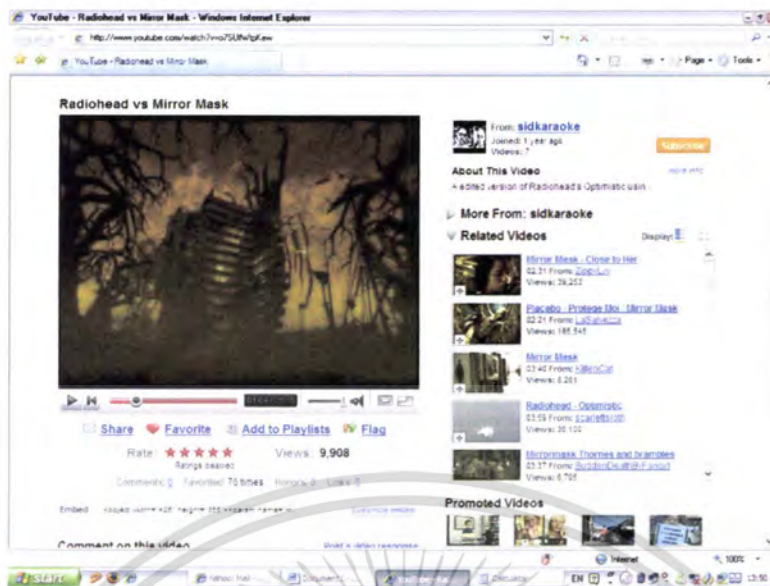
YouTube - Radiohead vs Mirror Mask - Windows Internet Explorer

http://www.youtube.com/watch?v=o7SUfhfpKew

YouTube - Radiohead vs Mirror Mask

Page · Tools ·

Radiohead vs Mirror Mask

From: sidkaraoke
Joined: 1 year ago
Videos: 7

Subscribe

About This Video

A edited version of Radiohead's Optimistic usin

more info

More From: sidkaraoke

Related Videos

Display:

Mirror Mask - Close to Her
02:31 From: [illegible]
Views: 29,253

Placebo - Protege Moi - Mirror Mask
02:21 From: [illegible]
Views: 185,545

Mirror Mask
03:40 From: KillersCat
Views: 8,281

Radiohead - Optimistic
03:59 From: scarlett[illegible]
Views: 30,102

Mirrormask Thornes and brambles
03:37 From: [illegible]
Views: 6,795

Share Favorite Add to Playlists Flag

Rate: ★★★★★
Ratings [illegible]

Views: 9,908

Comments: 6 Favorited: 70 times Honors: 0 Links: 0

Embed

customize embed

Promoted Videos

Comment on this video

Post a video response

Internet

100%

EN

13:50